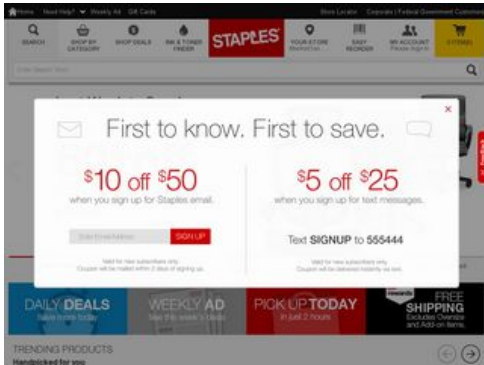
Home Need Help? Weekly Ad Gift Cards Store Locator Corporate | Federal Government Customers

SEARCH SHOP BY CATEGORY SHOP DEALS INK & TONER FINDER STAPLES YOUR STORE EASY REORDER MY ACCOUNT Please Sign In 0 ITEMS

Enter Search Term

×

First to know. First to save.

$10 off $50
when you sign up for Staples email.

Enter Email Address SIGN UP

Valid for new subscribers only. Coupon will be mailed within 3 days of signing up.

$5 off $25
when you sign up for text messages.

Text SIGNUP to 555444

Valid for new subscribers only. Coupon will be delivered instantly via text.

DAILY DEALS Save more today

WEEKLY AD See this week's deals

PICK UP TODAY in just 2 hours

FREE SHIPPING Excludes Oversize and Add-on items.

TRENDING PRODUCTS
Handpicked for you